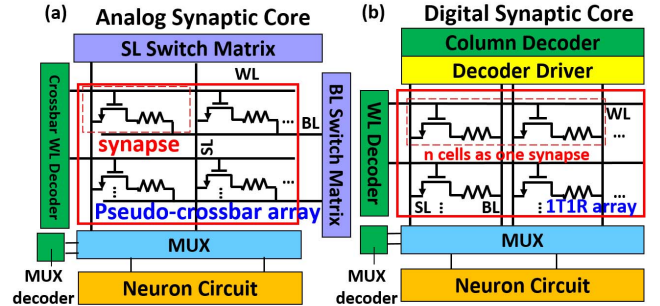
(a) Analog Synaptic Core

SL Switch Matrix

Crossbar WL Decoder

WL

BL

SL

synapse

...

...

BL Switch Matrix

Pseudo-crossbar array

MUX

MUX decoder

Neuron Circuit

(b) Digital Synaptic Core

Column Decoder

Decoder Driver

WL Decoder

WL

...

n cells as one synapse

...

...

SL

BL

1T1R array

MUX

MUX decoder

Neuron Circuit